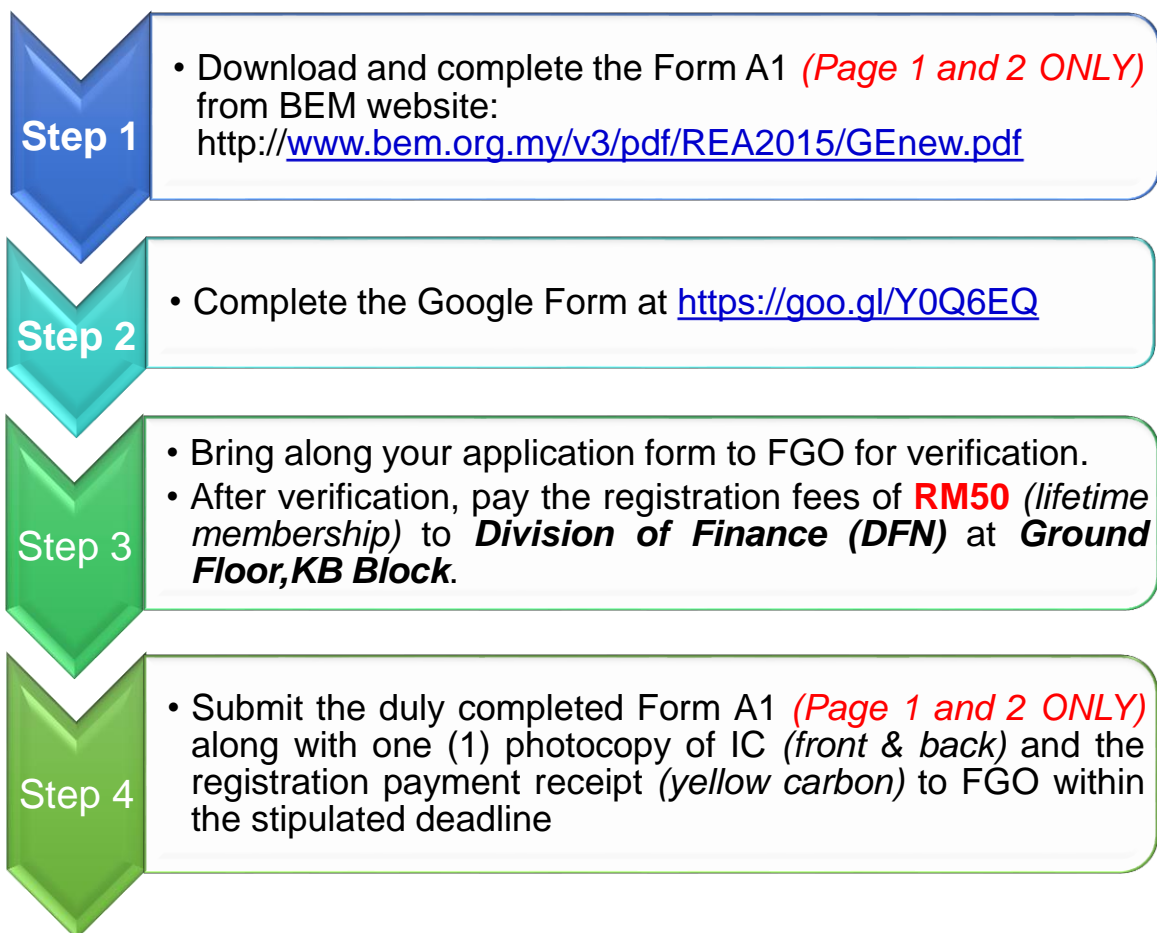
Step 1

• Download and complete the Form A1 *(Page 1 and 2 ONLY)* from BEM website: http://www.bem.org.my/v3/pdf/REA2015/GEnew.pdf

Step 2

• Complete the Google Form at https://goo.gl/Y0Q6EQ

Step 3

• Bring along your application form to FGO for verification.
• After verification, pay the registration fees of **RM50** *(lifetime membership)* to ***Division of Finance (DFN)*** at ***Ground Floor,KB Block***.

Step 4

• Submit the duly completed Form A1 *(Page 1 and 2 ONLY)* along with one (1) photocopy of IC *(front & back)* and the registration payment receipt *(yellow carbon)* to FGO within the stipulated deadline